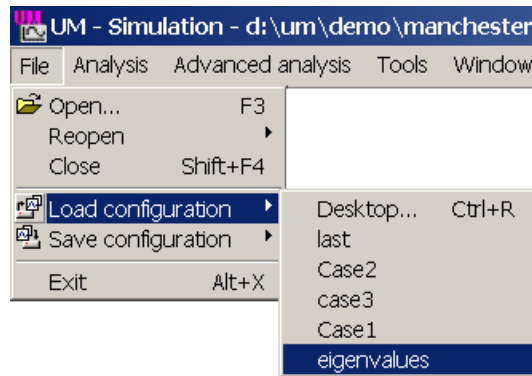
UM - Simulation - d:\um\demo\manchester

File Analysis Advanced analysis Tools Window

Open... F3
Reopen
Close Shift+F4
Load configuration
Save configuration
Exit Alt+X

Desktop... Ctrl+R
last
Case2
case3
Case1
eigenvalues